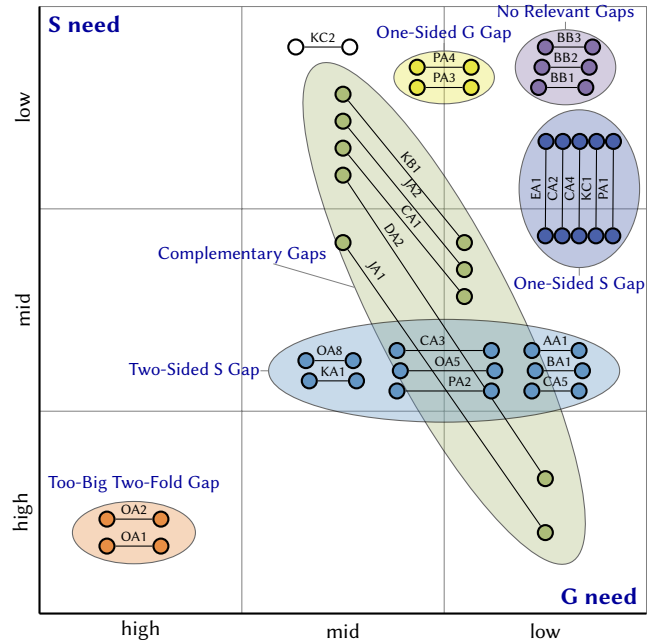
S need

KC2

One-Sided G Gap

PA4

PA3

No Relevant Gaps

BB3

BB2

BB1

low

KB1

JA2

CA1

DA2

JA1

EA1

CA2

CA4

KC1

PA1

Complementary Gaps

One-Sided S Gap

mid

Two-Sided S Gap

OA8

KA1

CA3

OA5

PA2

AA1

BA1

CA5

Too-Big Two-Fold Gap

OA2

OA1

high

G need

high

mid

low